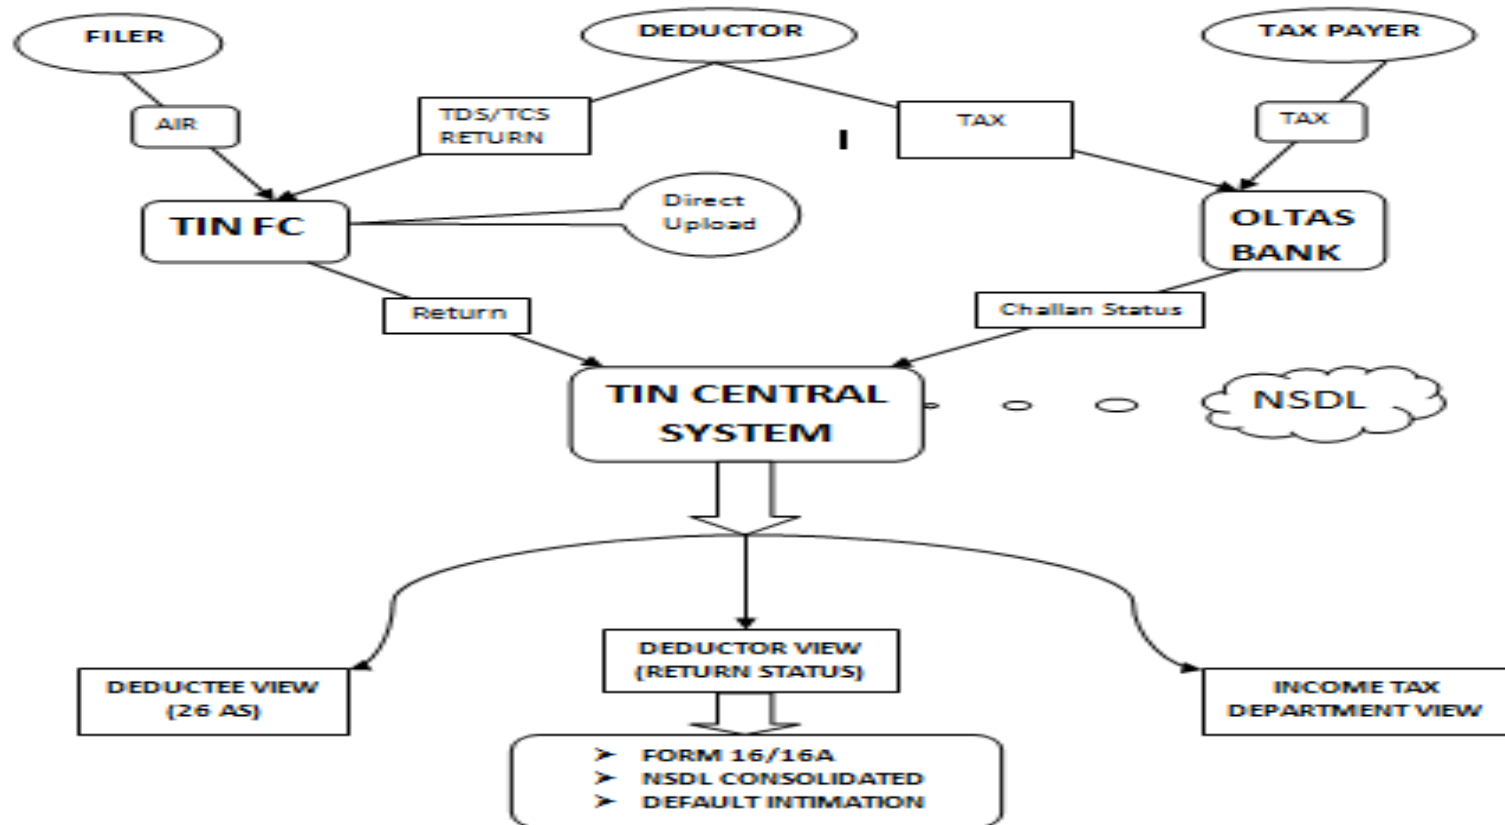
FILER

DEDUCTOR

TAX PAYER

AIR

TDS/TCS RETURN

TAX

TAX

TIN FC

Direct Upload

OLTAS BANK

Return

Challan Status

TIN CENTRAL SYSTEM

NSDL

DEDUCTEE VIEW (26 AS)

DEDUCTOR VIEW (RETURN STATUS)

INCOME TAX DEPARTMENT VIEW

➤ FORM 16/16A
➤ NSDL CONSOLIDATED
➤ DEFAULT INTIMATION